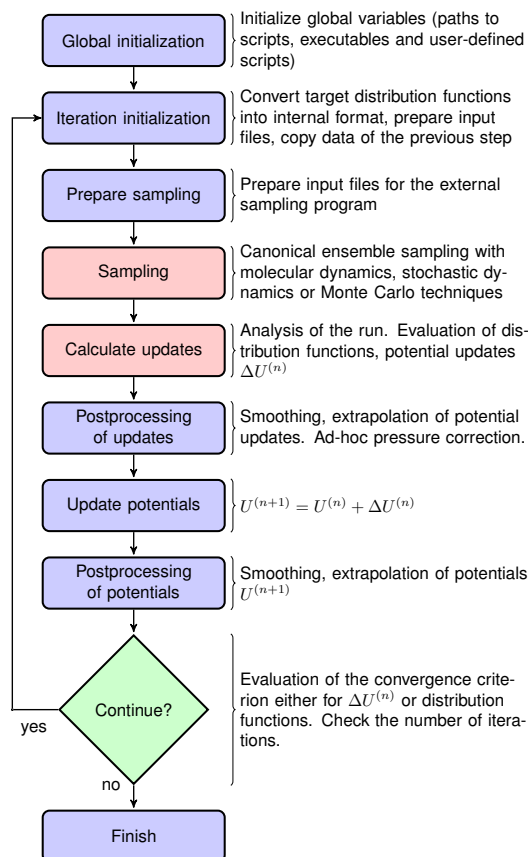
Global initialization

Initialize global variables (paths to scripts, executables and user-defined scripts)

Iteration initialization

Convert target distribution functions into internal format, prepare input files, copy data of the previous step

Prepare sampling

Prepare input files for the external sampling program

Sampling

Canonical ensemble sampling with molecular dynamics, stochastic dynamics or Monte Carlo techniques

Calculate updates

Analysis of the run. Evaluation of distribution functions, potential updates $\Delta U^{(n)}$

Postprocessing of updates

Smoothing, extrapolation of potential updates. Ad-hoc pressure correction.

Update potentials

$U^{(n+1)} = U^{(n)} + \Delta U^{(n)}$

Postprocessing of potentials

Smoothing, extrapolation of potentials $U^{(n+1)}$

Continue?

yes

no

Evaluation of the convergence criterion either for $\Delta U^{(n)}$ or distribution functions. Check the number of iterations.

Finish